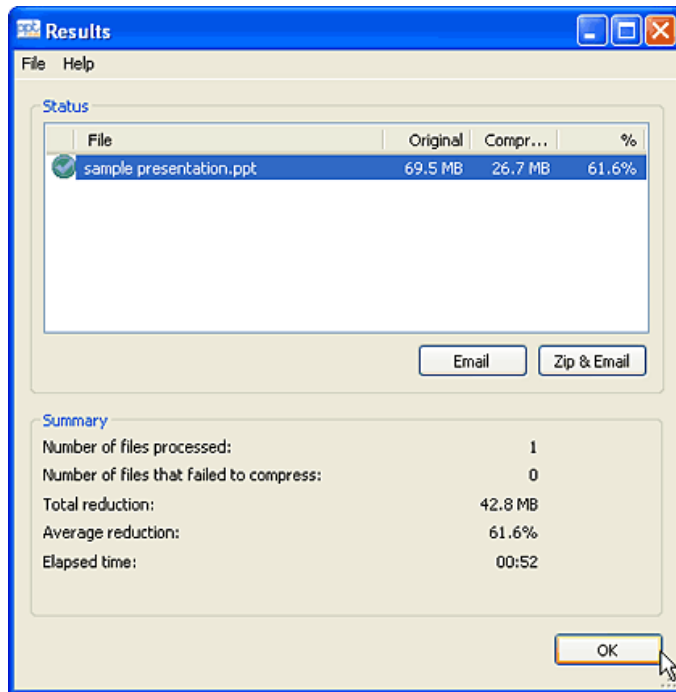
Results

File Help

Status

| File | Original | Compr... | % |
|---|---|---|---|
| sample presentation.ppt | 69.5 MB | 26.7 MB | 61.6% |

Email

Zip & Email

Summary

| | |
|---|---|
| Number of files processed: | 1 |
| Number of files that failed to compress: | 0 |
| Total reduction: | 42.8 MB |
| Average reduction: | 61.6% |
| Elapsed time: | 00:52 |

OK